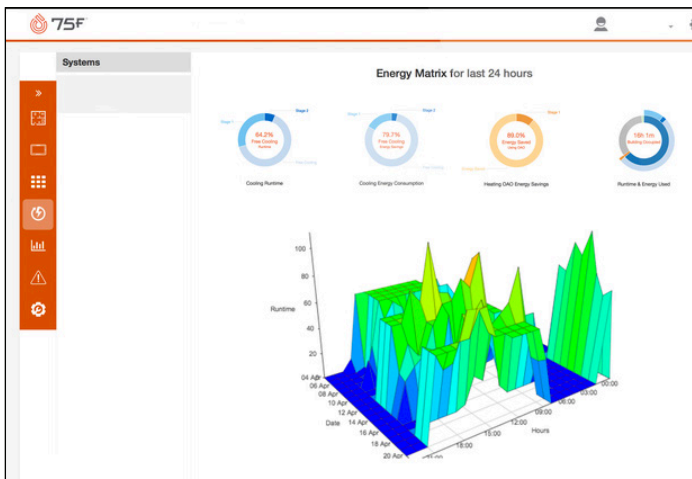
75F

Systems

Energy Matrix for last 24 hours

64.2%
Free Cooling

Cooling Runtime

73.7%
Free Cooling

Cooling Energy Consumption

89.0%
Energy Saved

Heating OAO Energy Savings

16h 1m
Building Occupied

Runtime & Energy Used

100
80
60
40
20
0

Runtime

04 Apr
06 Apr
08 Apr
10 Apr
12 Apr
14 Apr
16 Apr
18 Apr
20 Apr

Date

00:00
03:00
06:00
09:00
12:00
15:00
18:00

Hours